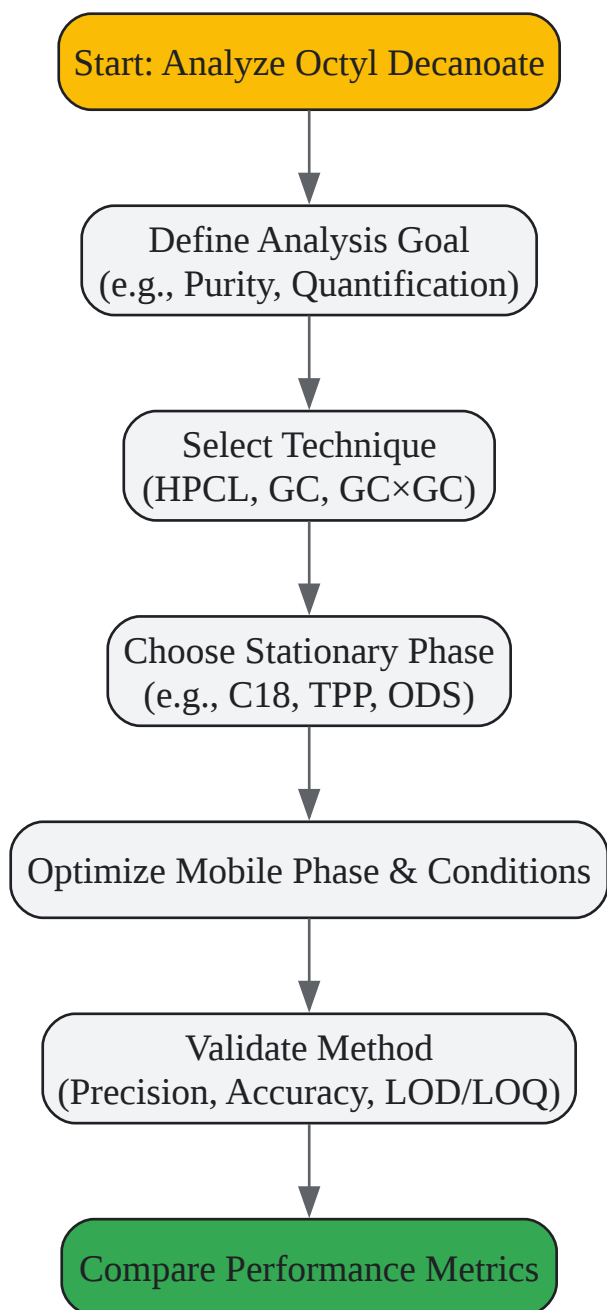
Start: Analyze Octyl Decanoate

Define Analysis Goal
(e.g., Purity, Quantification)

Select Technique
(HPCL, GC, GC×GC)

Choose Stationary Phase
(e.g., C18, TPP, ODS)

Optimize Mobile Phase & Conditions

Validate Method
(Precision, Accuracy, LOD/LOQ)

Compare Performance Metrics